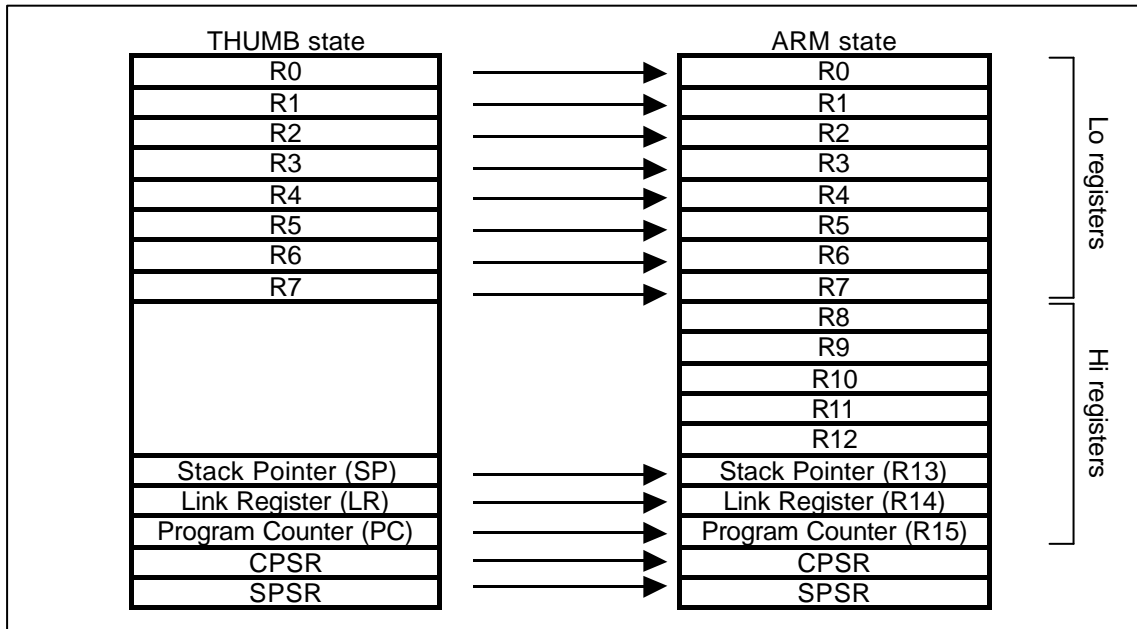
THUMB state

R0
R1
R2
R3
R4
R5
R6
R7

Stack Pointer (SP)
Link Register (LR)
Program Counter (PC)
CPSR
SPSR

ARM state

R0
R1
R2
R3
R4
R5
R6
R7
R8
R9
R10
R11
R12
Stack Pointer (R13)
Link Register (R14)
Program Counter (R15)
CPSR
SPSR

Lo registers

Hi registers